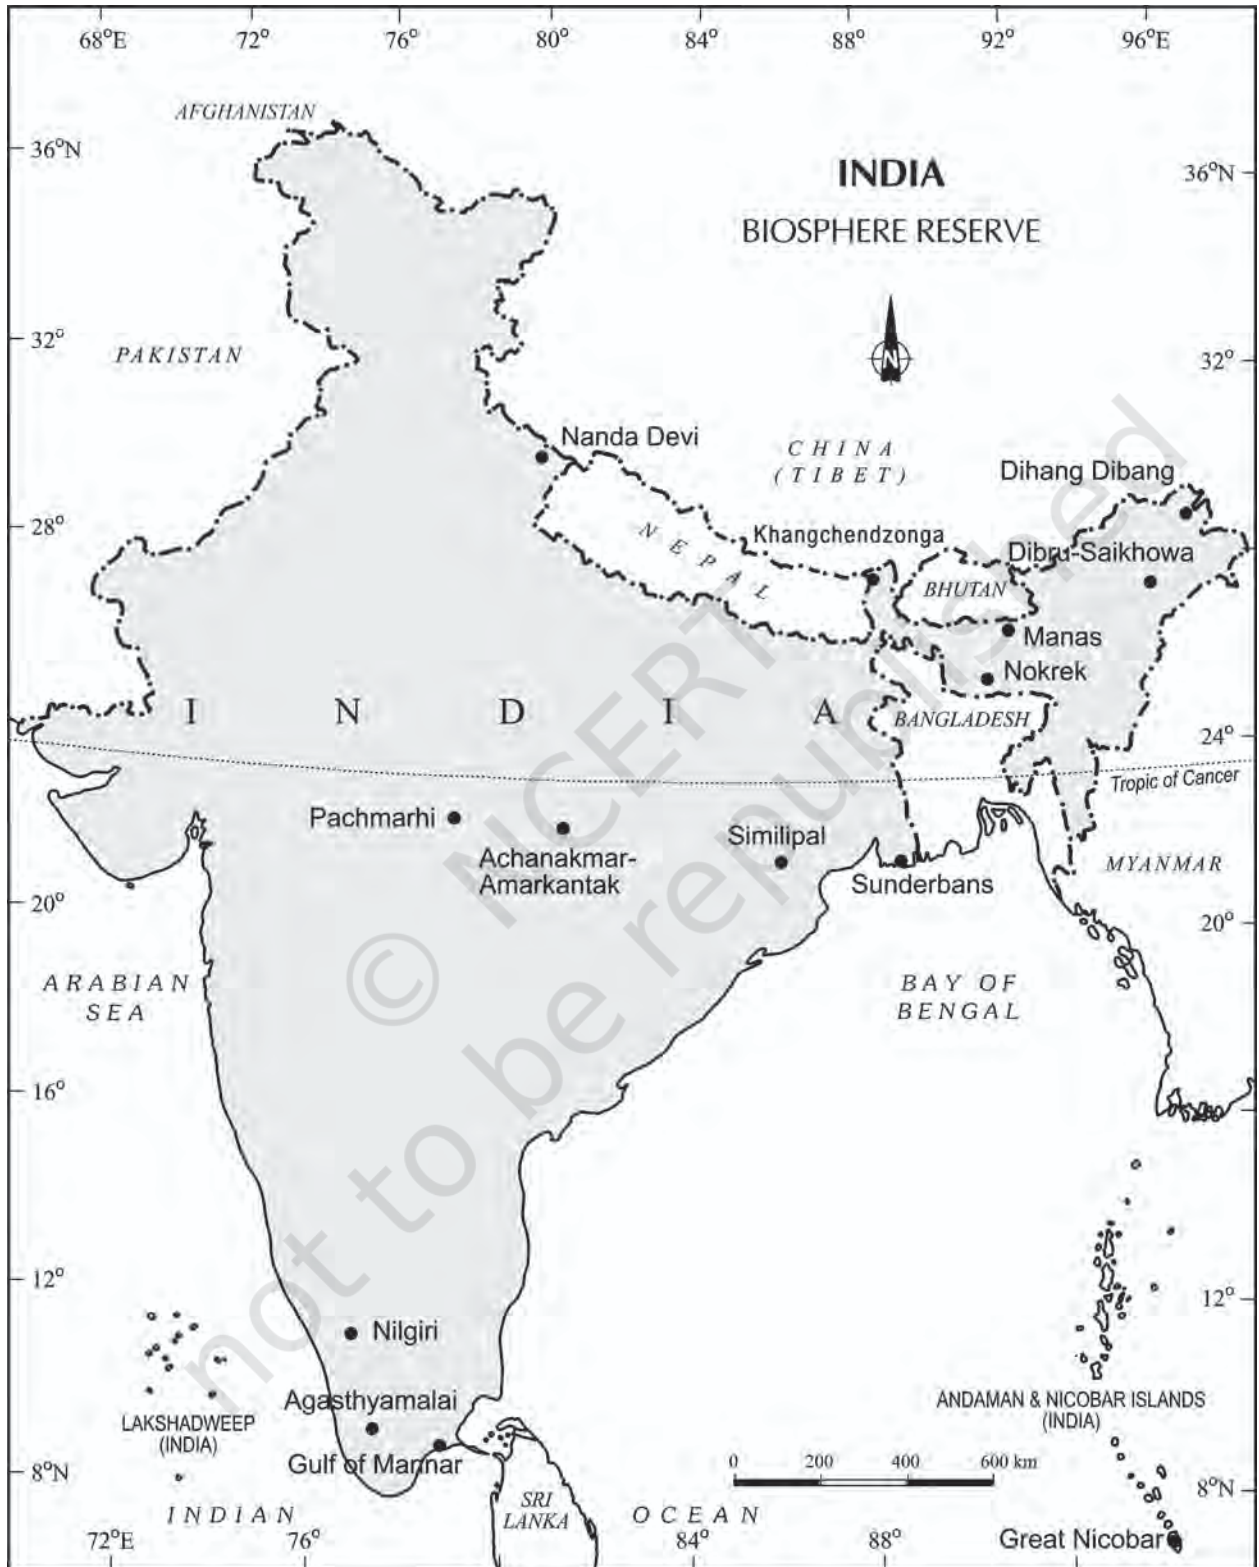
68°E 72° 76° 80° 84° 88° 92° 96°E

INDIA

BIOSPHERE RESERVE

AFGHANISTAN

36°N 36°N

32° 32°

PAKISTAN

N

CHINA (TIBET)

Nanda Devi

Dihang Dibang

28°

NEPAL

Khangchendzonga

Dibru-Saikhowa

BHUTAN

Manas

Nokrek

I N D I A

BANGLADESH

24°

Tropic of Cancer

Pachmarhi

Achanakmar-Amarkantak

Similipal

Sunderbans

MYANMAR

20° 20°

ARABIAN SEA

BAY OF BENGAL

16° 16°

12° 12°

Nilgiri

Agasthyamalai

LAKSHADWEEP (INDIA)

ANDAMAN & NICOBAR ISLANDS (INDIA)

Gulf of Mannar

0 200 400 600 km

8°N 8°N

INDIAN OCEAN

SRI LANKA

72°E 76° 84° 88°

Great Nicobar

© NCERT not to be republished